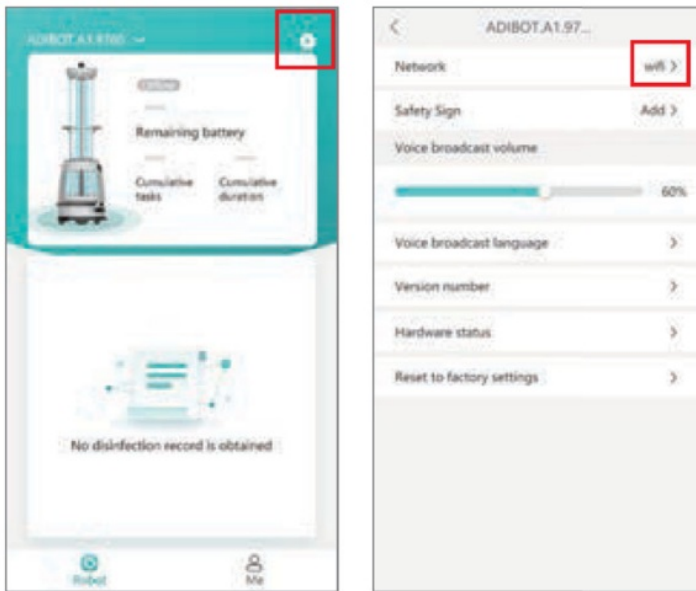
ADIBOT.A1.R180

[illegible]

Remaining battery

Cumulative tasks

Cumulative duration

No disinfection record is obtained

Robot

Me

<

ADIBOT.A1.97...

Network

wifi >

Safety Sign

Add >

Voice broadcast volume

60%

Voice broadcast language

>

Version number

>

Hardware status

>

Reset to factory settings

>